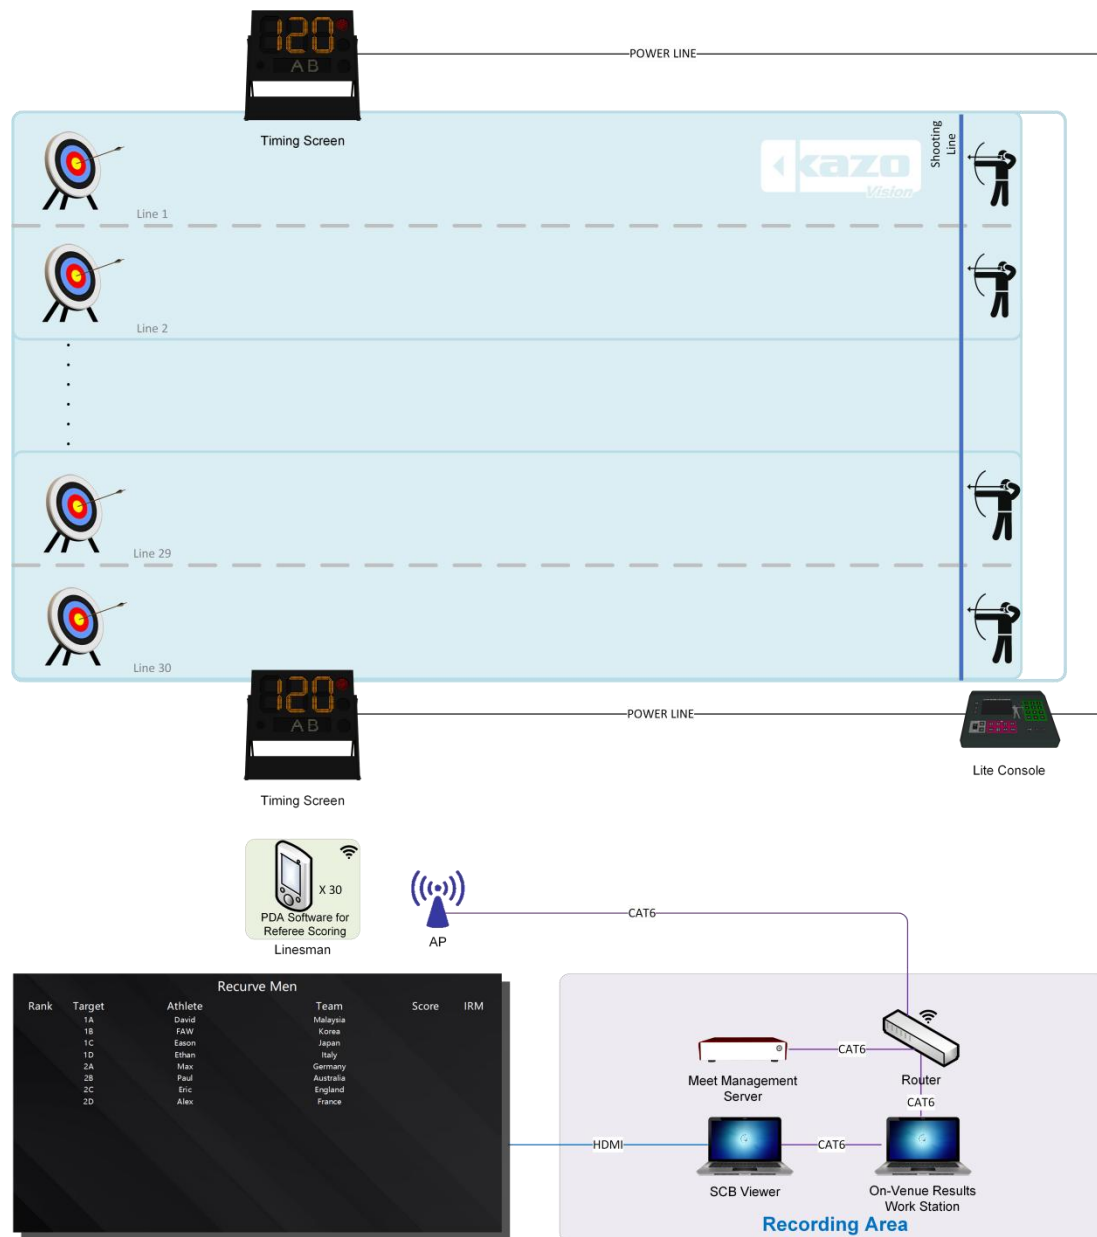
120
AB
POWER LINE
Timing Screen

kazo Vision

Shooting Line

Line 1

Line 2

Line 29

Line 30

120
AB
POWER LINE
Timing Screen

Lite Console

X 30
PDA Software for Referee Scoring
Linesman

AP

CAT6

Recurve Men

| Rank | Target | Athlete | Team | Score | IRM |
|---|---|---|---|---|---|
| | 1A | David | Malaysia | | |
| | 1B | FAW | Korea | | |
| | 1C | Eason | Japan | | |
| | 1D | Ethan | Italy | | |
| | 2A | Max | Germany | | |
| | 2B | Paul | Australia | | |
| | 2C | Eric | England | | |
| | 2D | Alex | France | | |

CAT6
Meet Management Server
Router
CAT6
HDMI
CAT6
SCB Viewer
On-Venue Results Work Station
Recording Area